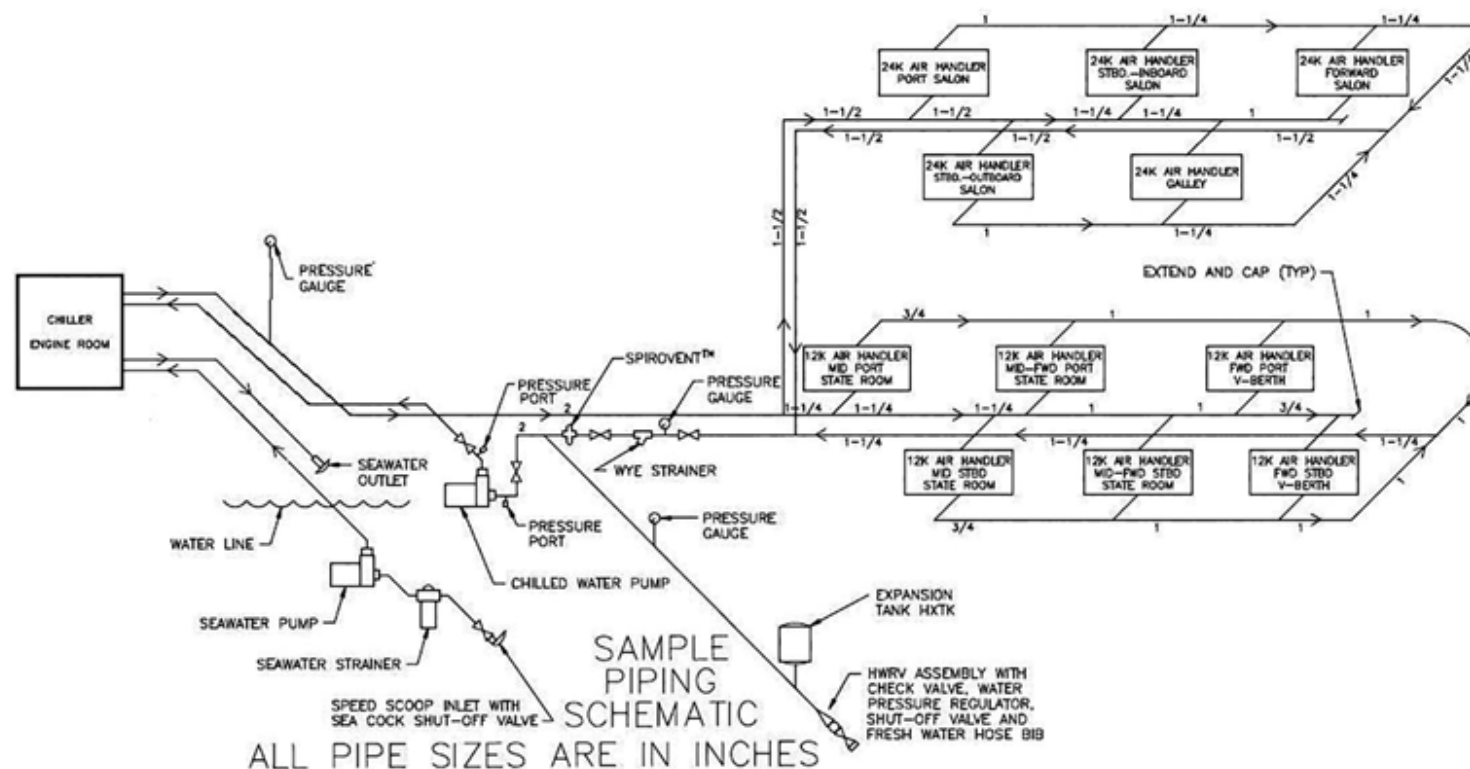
1
1-1/4
1-1/4
24K AIR HANDLER PORT SALON
24K AIR HANDLER STBD.-INBOARD SALON
24K AIR HANDLER FORWARD SALON
1-1/2
1-1/2
1-1/4
1-1/4
1
1-1/2
1-1/2
1-1/2
24K AIR HANDLER STBD.-OUTBOARD SALON
24K AIR HANDLER GALLEY
1-1/2
1-1/2
1
1-1/4
1-1/4
PRESSURE GAUGE
EXTEND AND CAP (TYP)
CHILLER ENGINE ROOM
3/4
1
1
12K AIR HANDLER MID PORT STATE ROOM
12K AIR HANDLER MID-FWD PORT STATE ROOM
12K AIR HANDLER FWD PORT V-BERTH
SPIROVENT™
PRESSURE PORT
PRESSURE GAUGE
2
2
1-1/4
1-1/4
1-1/4
1
1
3/4
1-1/4
1-1/4
1-1/4
WYE STRAINER
12K AIR HANDLER MID STBD STATE ROOM
12K AIR HANDLER MID-FWD STBD STATE ROOM
12K AIR HANDLER FWD STBD V-BERTH
1
SEAWATER OUTLET
PRESSURE PORT
PRESSURE GAUGE
3/4
1
1
WATER LINE
CHILLED WATER PUMP
EXPANSION TANK HXTK
SEAWATER PUMP
SEAWATER STRAINER
SAMPLE PIPING SCHEMATIC
HWRV ASSEMBLY WITH CHECK VALVE, WATER PRESSURE REGULATOR, SHUT-OFF VALVE AND FRESH WATER HOSE BIB
SPEED SCOOP INLET WITH SEA COCK SHUT-OFF VALVE
ALL PIPE SIZES ARE IN INCHES